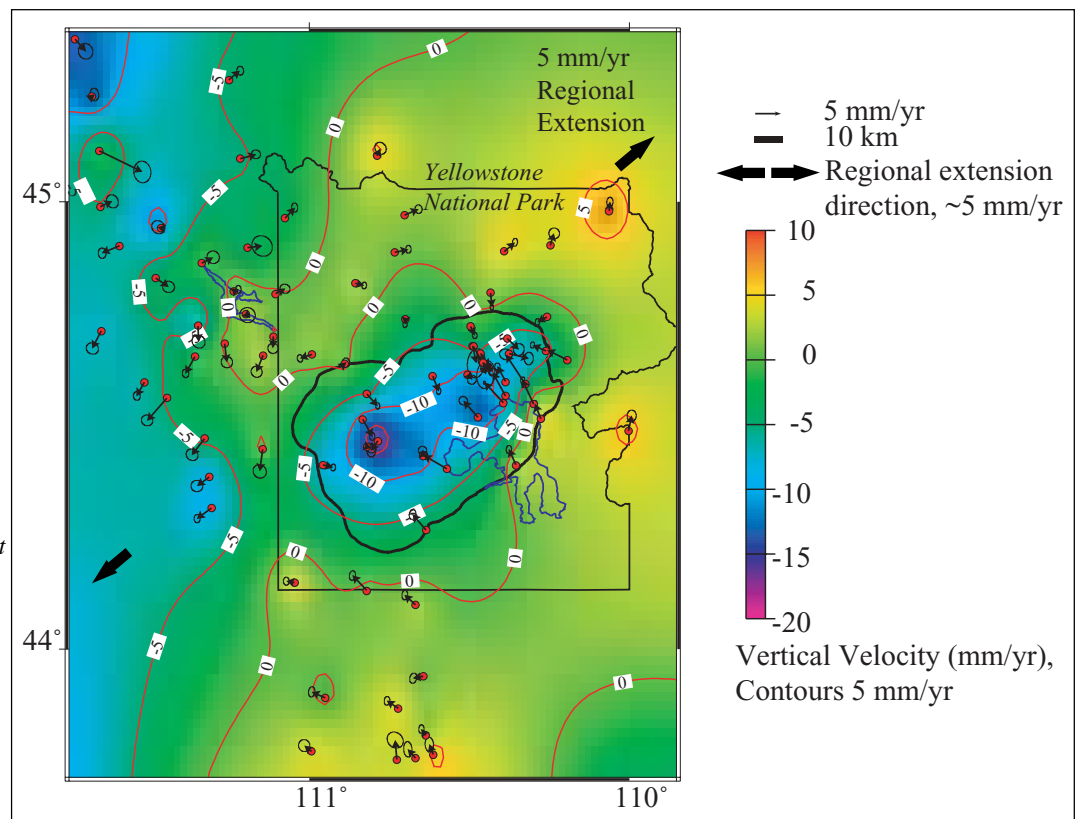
5 mm/yr
Regional
Extension

5 mm/yr
10 km
Regional extension direction, ~5 mm/yr

Yellowstone
National Park

45°
44°
111°
110°

0
-5
-5
0
-5
5
0
-5
-5
0
-5
0
0
-5
-5
-5
-10
-10
-10
-5
0
-5
-5
-5
0
0
0
-5
0
0
0
-5
0
0

10
5
0
-5
-10
-15
-20

Vertical Velocity (mm/yr),
Contours 5 mm/yr